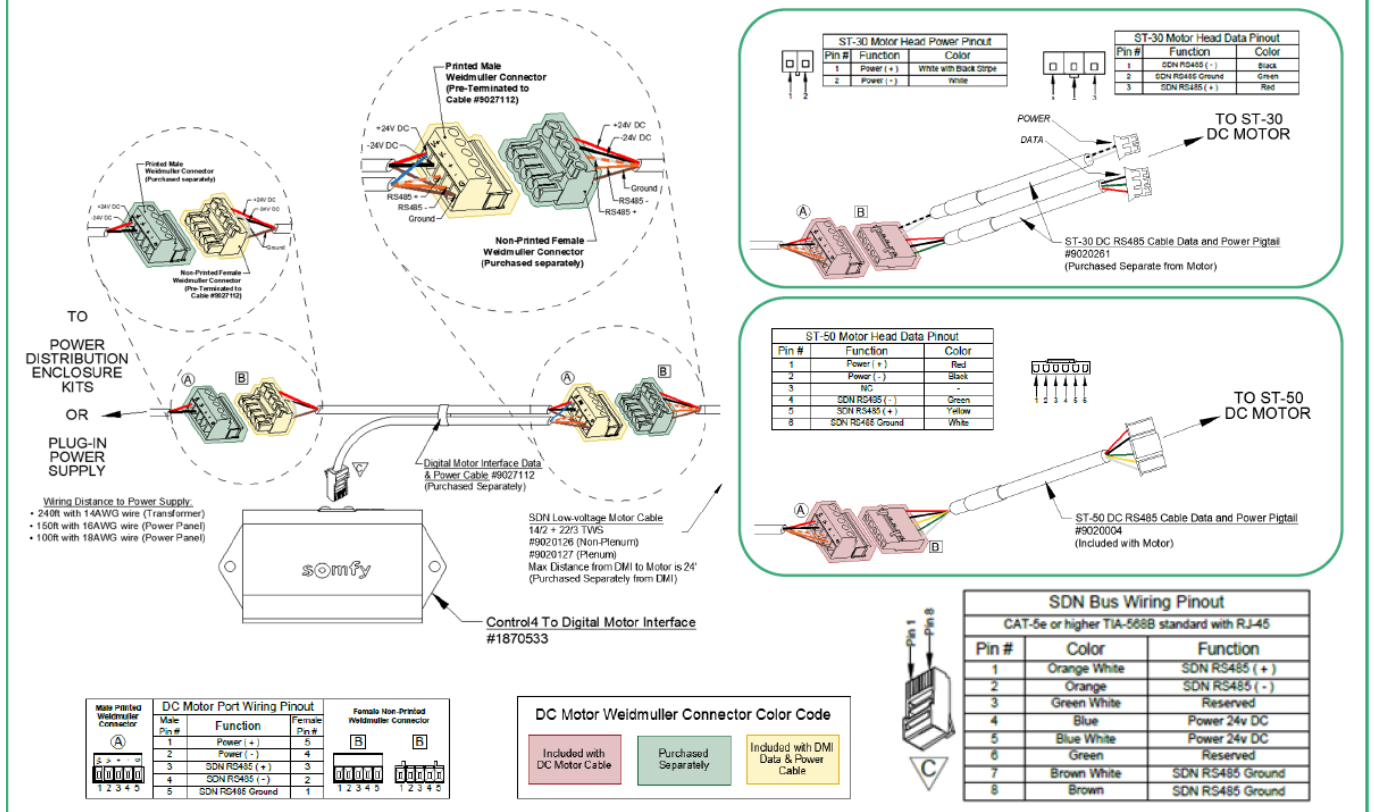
ST-30 Motor Head Power Pinout

| Pin # | Function | Color |
|---|---|---|
| 1 | Power ( + ) | White with Black Stripe |
| 2 | Power ( - ) | White |

1 2

ST-30 Motor Head Data Pinout

| Pin # | Function | Color |
|---|---|---|
| 1 | SDN RS485 ( - ) | Black |
| 2 | SDN RS485 Ground | Green |
| 3 | SDN RS485 ( + ) | Red |

1 2 3

POWER
DATA
TO ST-30 DC MOTOR

A B

ST-30 DC RS485 Cable Data and Power Pigtail #9020261 (Purchased Separate from Motor)

Printed Male Weidmuller Connector (Pre-Terminated to Cable #9027112)

+24V DC
-24V DC
RS485 +
RS485 -
Ground
+24V DC
-24V DC
Ground
RS485 -
RS485 +

Non-Printed Female Weidmuller Connector (Purchased separately)

Printed Male Weidmuller Connector (Purchased separately)
+24V DC
-24V DC
+24V DC
-24V DC
Ground
Non-Printed Female Weidmuller Connector (Pre-Terminated to Cable #9027112)

TO POWER DISTRIBUTION ENCLOSURE KITS OR PLUG-IN POWER SUPPLY

A B
A B

Digital Motor Interface Data & Power Cable #9027112 (Purchased Separately)

C

Wiring Distance to Power Supply:
• 240ft with 14AWG wire (Transformer)
• 150ft with 16AWG wire (Power Panel)
• 100ft with 18AWG wire (Power Panel)

somfy

SDN Low-voltage Motor Cable
14/2 + 22/3 TWS
#9020126 (Non-Plenum)
#9020127 (Plenum)
Max Distance from DMI to Motor is 24'
(Purchased Separately from DMI)

Control4 To Digital Motor Interface #1870533

ST-50 Motor Head Data Pinout

| Pin # | Function | Color |
|---|---|---|
| 1 | Power ( + ) | Red |
| 2 | Power ( - ) | Black |
| 3 | NC | - |
| 4 | SDN RS485 ( - ) | Green |
| 5 | SDN RS485 ( + ) | Yellow |
| 6 | SDN RS485 Ground | White |

1 2 3 4 5 6

TO ST-50 DC MOTOR

A B

ST-50 DC RS485 Cable Data and Power Pigtail #9020004 (Included with Motor)

Pin 1
Pin 8
C

SDN Bus Wiring Pinout
CAT-5e or higher TIA-568B standard with RJ-45

| Pin # | Color | Function |
|---|---|---|
| 1 | Orange White | SDN RS485 ( + ) |
| 2 | Orange | SDN RS485 ( - ) |
| 3 | Green White | Reserved |
| 4 | Blue | Power 24v DC |
| 5 | Blue White | Power 24v DC |
| 6 | Green | Reserved |
| 7 | Brown White | SDN RS485 Ground |
| 8 | Brown | SDN RS485 Ground |

Male Printed Weidmuller Connector
A
1 2 3 4 5

DC Motor Port Wiring Pinout

| Male Pin # | Function | Female Pin # |
|---|---|---|
| 1 | Power ( + ) | 5 |
| 2 | Power ( - ) | 4 |
| 3 | SDN RS485 ( + ) | 3 |
| 4 | SDN RS485 ( - ) | 2 |
| 5 | SDN RS485 Ground | 1 |

Female Non-Printed Weidmuller Connector
B B
1 2 3 4 5 1 2 3 4 5

DC Motor Weidmuller Connector Color Code
Included with DC Motor Cable
Purchased Separately
Included with DMI Data & Power Cable